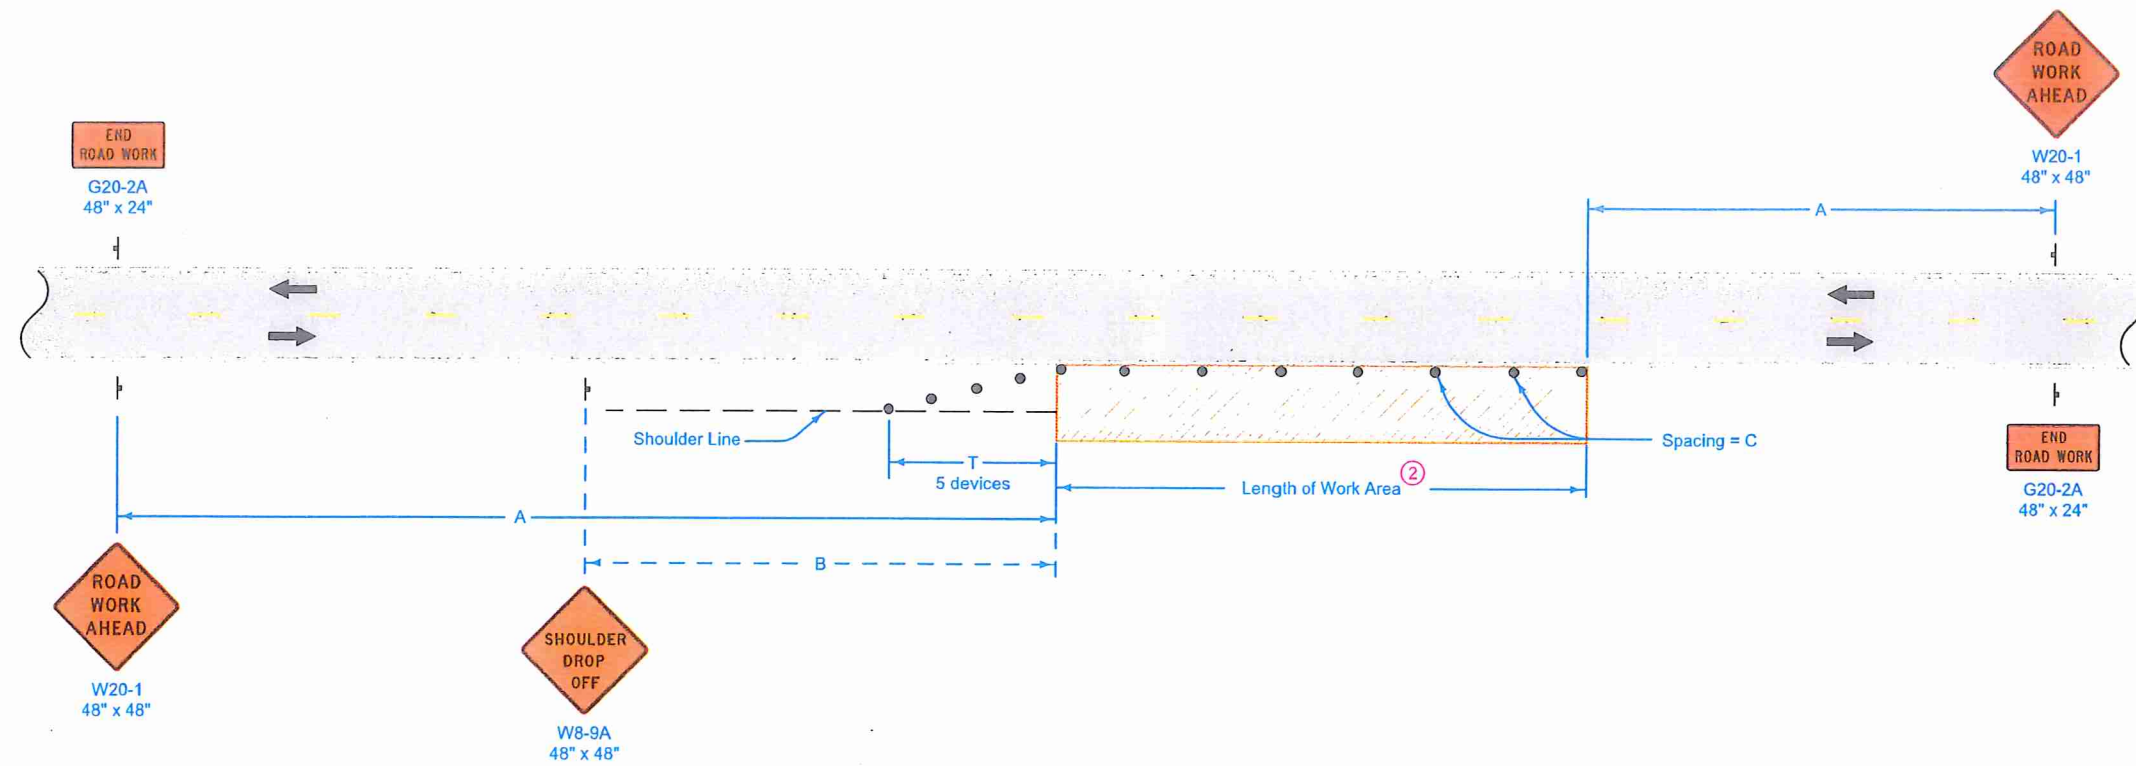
ROAD WORK AHEAD

W20-1
48" x 48"

END ROAD WORK

G20-2A
48" x 24"

A

Shoulder Line

T
5 devices

Length of Work Area ②

Spacing = C

END ROAD WORK

G20-2A
48" x 24"

A

B

ROAD WORK AHEAD

W20-1
48" x 48"

SHOULDER DROP OFF

W8-9A
48" x 48"